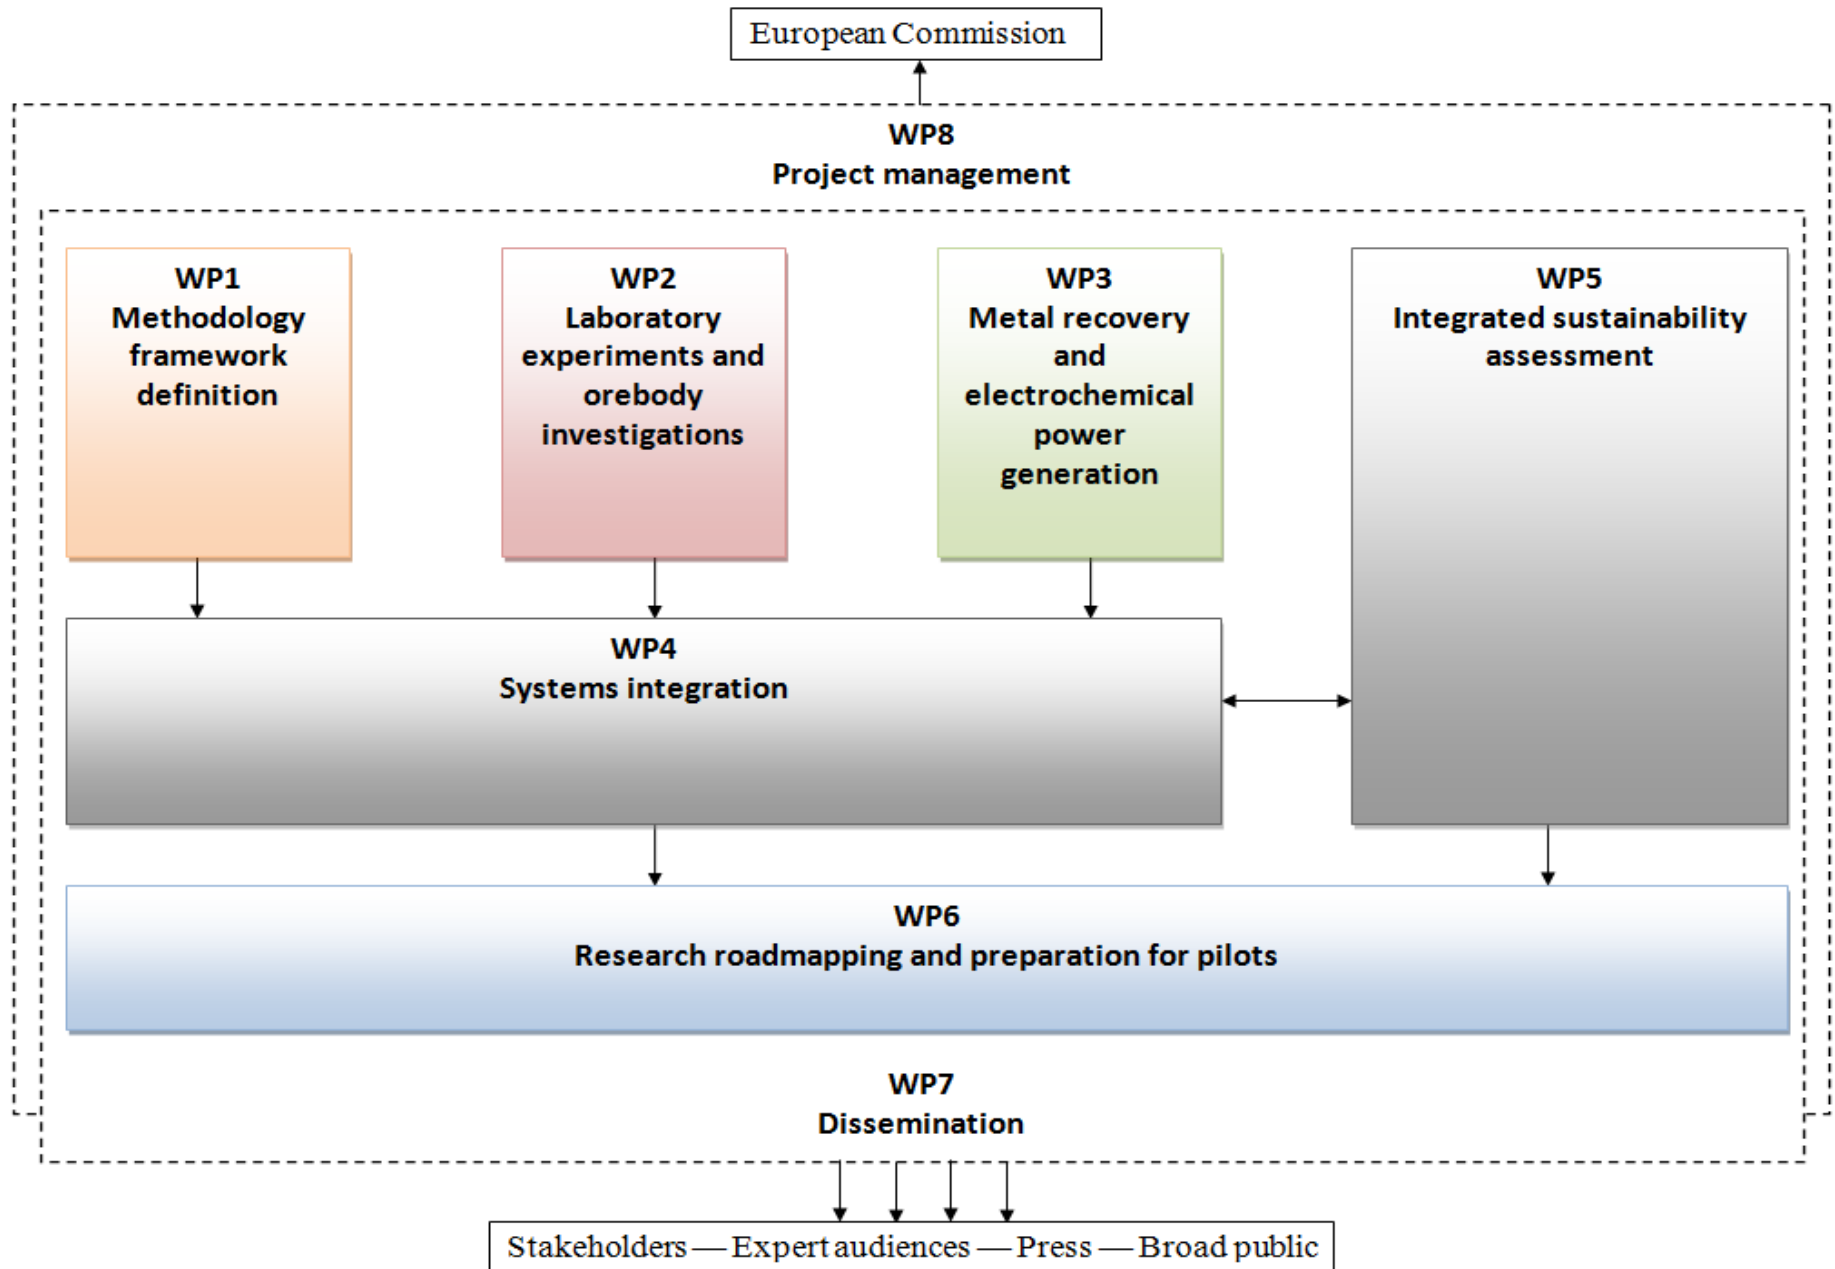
European Commission

WP8
Project management

WP1
Methodology framework definition

WP2
Laboratory experiments and orebody investigations

WP3
Metal recovery and electrochemical power generation

WP5
Integrated sustainability assessment

WP4
Systems integration

WP6
Research roadmapping and preparation for pilots

WP7
Dissemination

Stakeholders — Expert audiences — Press — Broad public